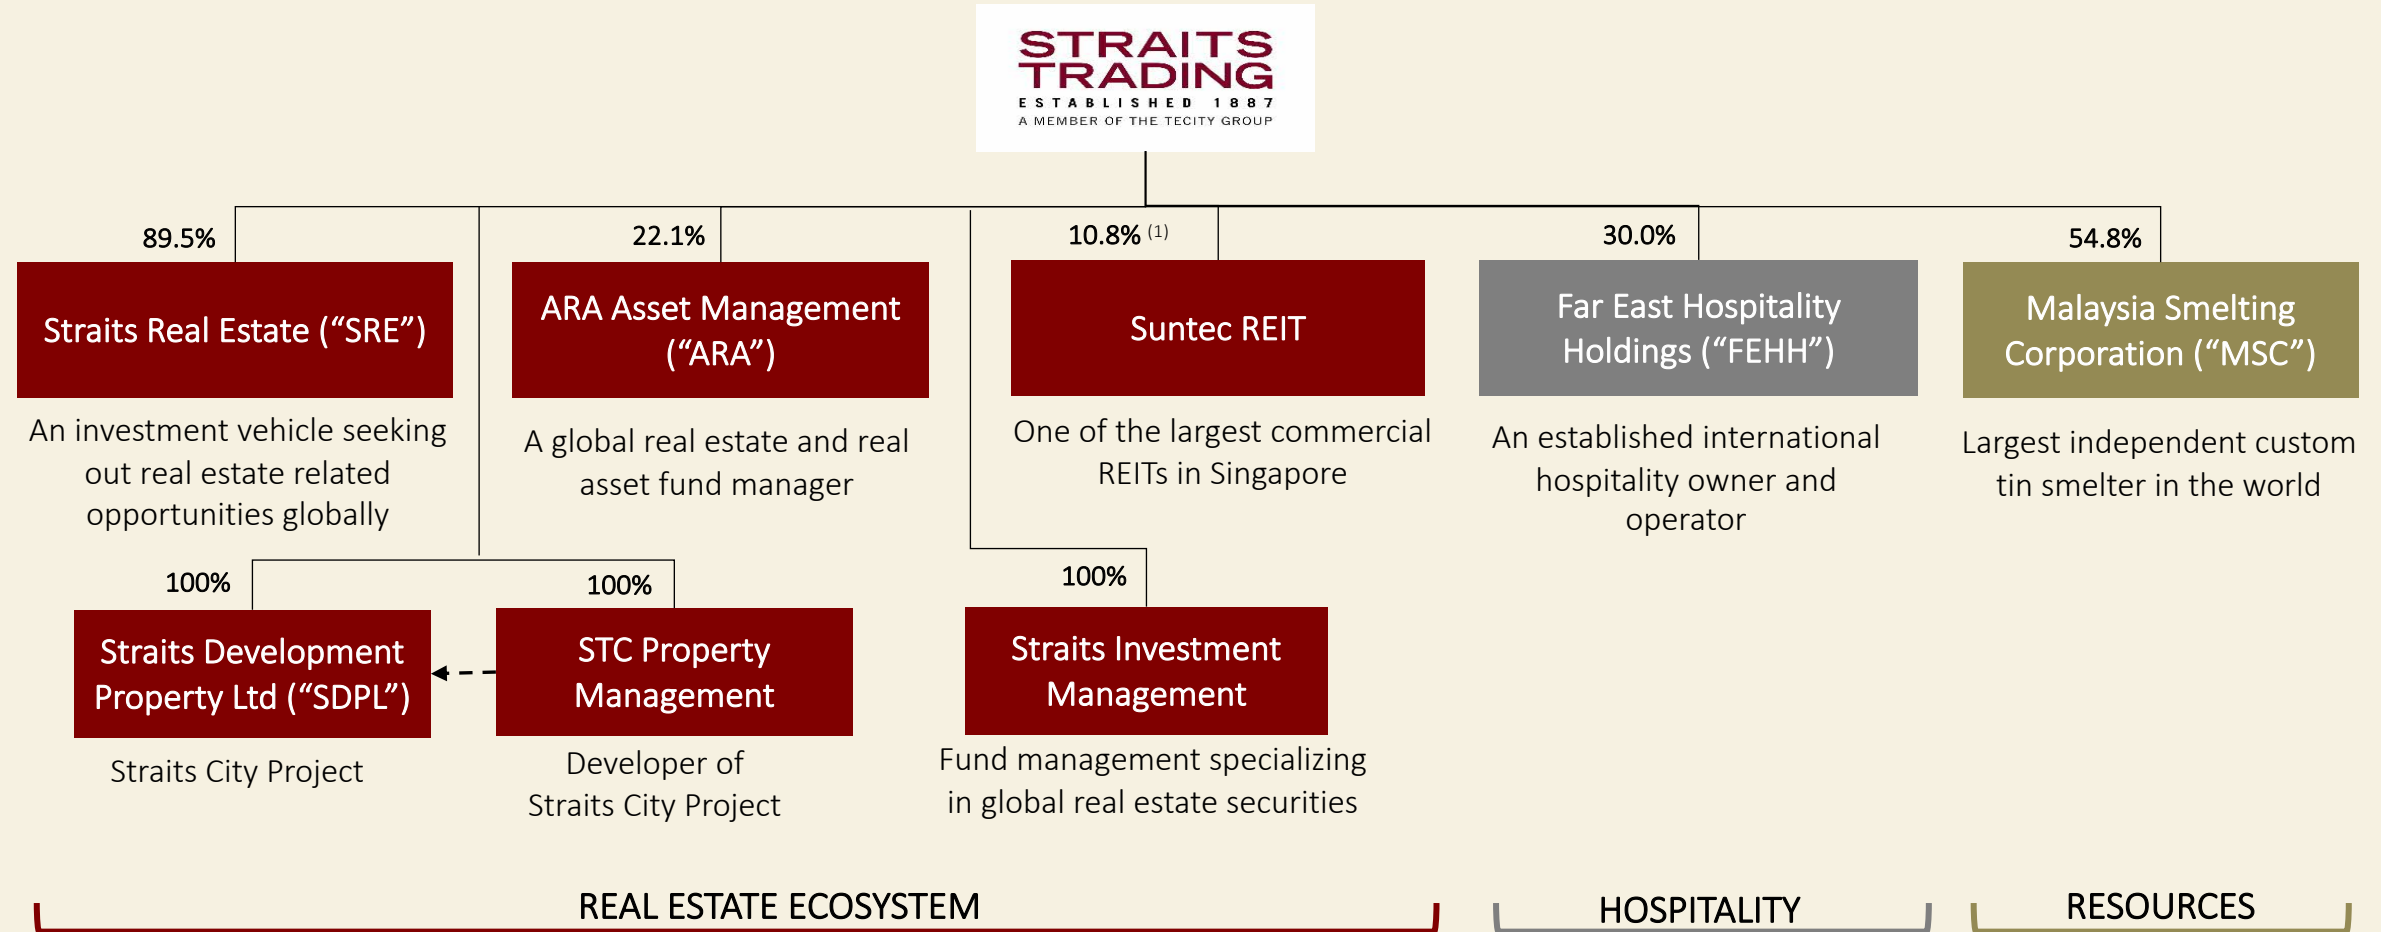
STRAITS TRADING
ESTABLISHED 1887
A MEMBER OF THE TECITY GROUP

89.5%
Straits Real Estate (“SRE”)
An investment vehicle seeking out real estate related opportunities globally

22.1%
ARA Asset Management (“ARA”)
A global real estate and real asset fund manager

10.8% $^{(1)}$
Suntec REIT
One of the largest commercial REITs in Singapore

30.0%
Far East Hospitality Holdings (“FEHH”)
An established international hospitality owner and operator

54.8%
Malaysia Smelting Corporation (“MSC”)
Largest independent custom tin smelter in the world

100%
Straits Development Property Ltd (“SDPL”)
Straits City Project

100%
STC Property Management
Developer of Straits City Project

100%
Straits Investment Management
Fund management specializing in global real estate securities

REAL ESTATE ECOSYSTEM

HOSPITALITY

RESOURCES